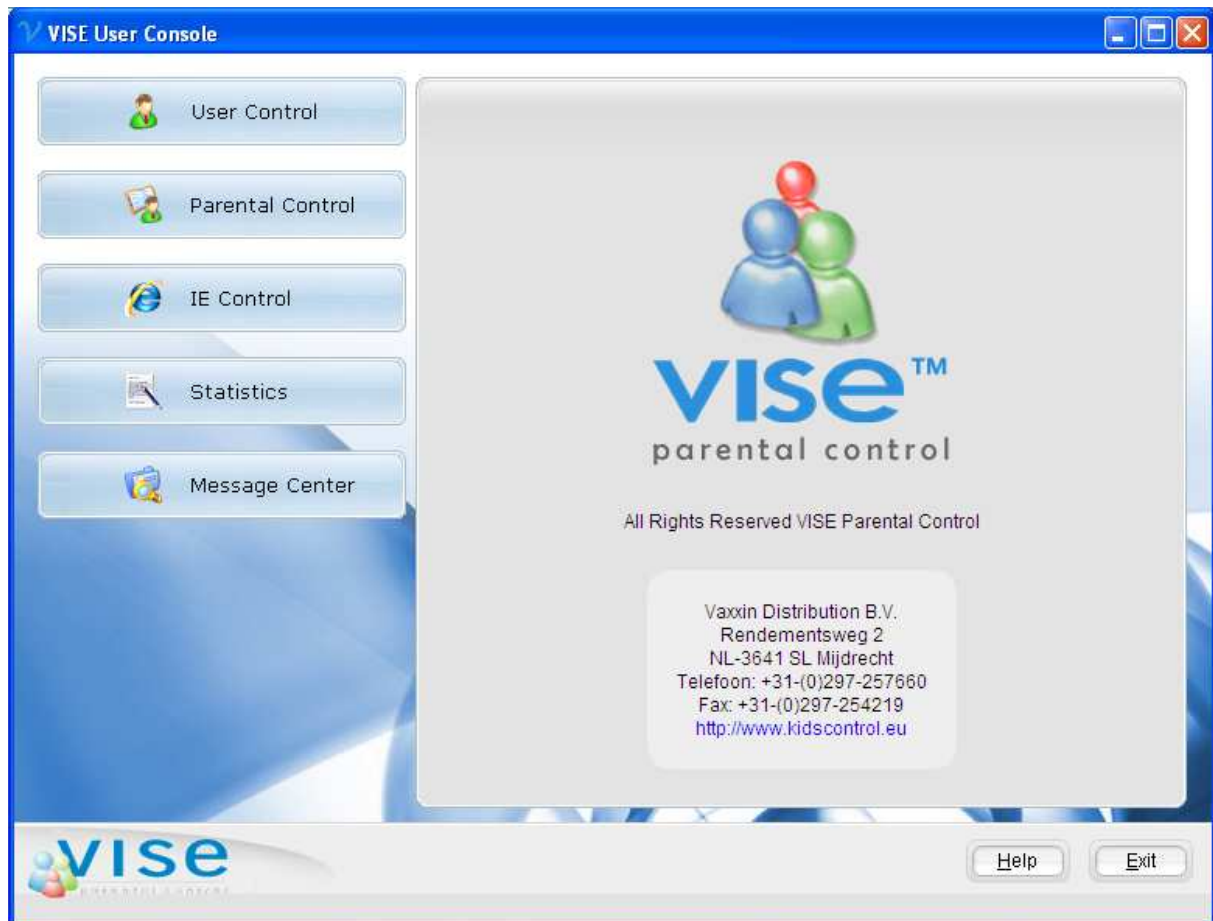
VISE User Console

User Control

Parental Control

IE Control

Statistics

Message Center

VISE™
parental control

All Rights Reserved VISE Parental Control

Vaxxin Distribution B.V.
Rendementsweg 2
NL-3641 SL Mijdrecht
Telefoon: +31-(0)297-257660
Fax: +31-(0)297-254219
http://www.kidscontrol.eu

VISE
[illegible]

Help

Exit